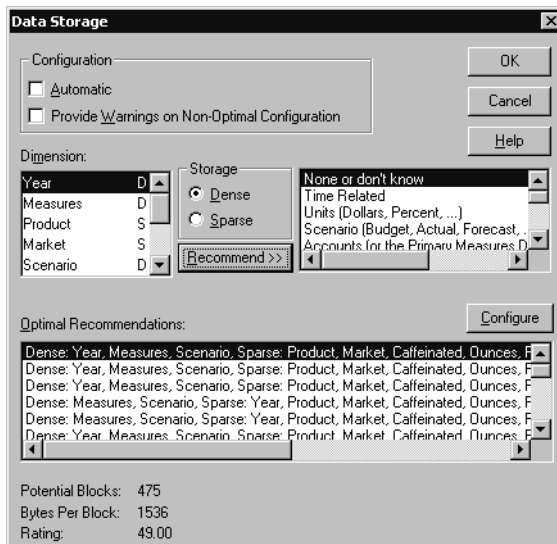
Data Storage

Configuration

Automatic

Provide Warnings on Non-Optimal Configuration

OK

Cancel

Help

Dimension:

| | |
|---|---|
| Year | D |
| Measures | D |
| Product | S |
| Market | S |
| Scenario | D |

Storage

Dense

Sparse

Recommend >>

None or don't know
Time Related
Units (Dollars, Percent, ...)
Scenario (Budget, Actual, Forecast, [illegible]
Accounts (or the Primary Measures D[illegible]

Optimal Recommendations:

Configure

Dense: Year, Measures, Scenario, Sparse: Product, Market, Caffeinated, Ounces, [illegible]
Dense: Year, Measures, Scenario, Sparse: Product, Market, Caffeinated, Ounces, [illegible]
Dense: Year, Measures, Scenario, Sparse: Product, Market, Caffeinated, Ounces, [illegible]
Dense: Measures, Scenario, Sparse: Year, Product, Market, Caffeinated, Ounces, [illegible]
Dense: Measures, Scenario, Sparse: Year, Product, Market, Caffeinated, Ounces, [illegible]
Dense: Year, Measures, Scenario, Sparse: Product, Market, Caffeinated, Ounces, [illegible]

Potential Blocks: 475
Bytes Per Block: 1536
Rating: 49.00